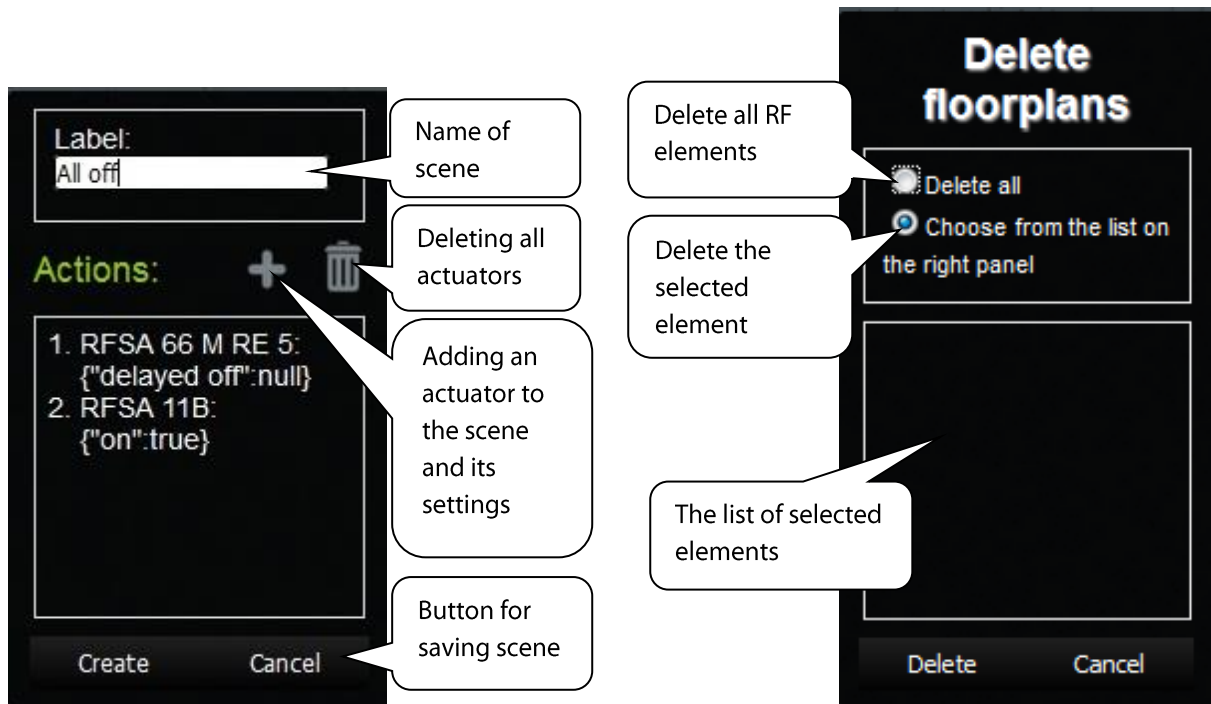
Label:
All off

Name of scene

Actions:

Deleting all actuators

1. RFSA 66 M RE 5: {"delayed off":null}
2. RFSA 11B: {"on":true}

Adding an actuator to the scene and its settings

Button for saving scene

Create Cancel

Delete floorplans

Delete all RF elements

Delete all

Choose from the list on the right panel

Delete the selected element

The list of selected elements

Delete Cancel